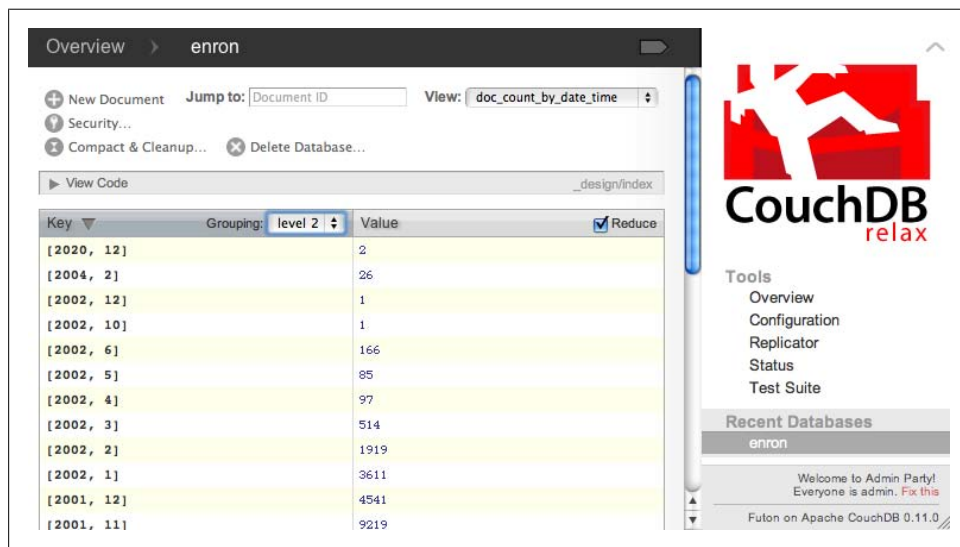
Overview › enron

New Document Jump to: Document ID View: doc_count_by_date_time
Security...
Compact & Cleanup... Delete Database...

▶ View Code _design/index

| Key ▼ Grouping: level 2 | Value ☑ Reduce |
|---|---|
| [2020, 12] | 2 |
| [2004, 2] | 26 |
| [2002, 12] | 1 |
| [2002, 10] | 1 |
| [2002, 6] | 166 |
| [2002, 5] | 85 |
| [2002, 4] | 97 |
| [2002, 3] | 514 |
| [2002, 2] | 1919 |
| [2002, 1] | 3611 |
| [2001, 12] | 4541 |
| [2001, 11] | 9219 |

CouchDB relax

Tools
Overview
Configuration
Replicator
Status
Test Suite

Recent Databases
enron

Welcome to Admin Party! Everyone is admin. Fix this

Futon on Apache CouchDB 0.11.0